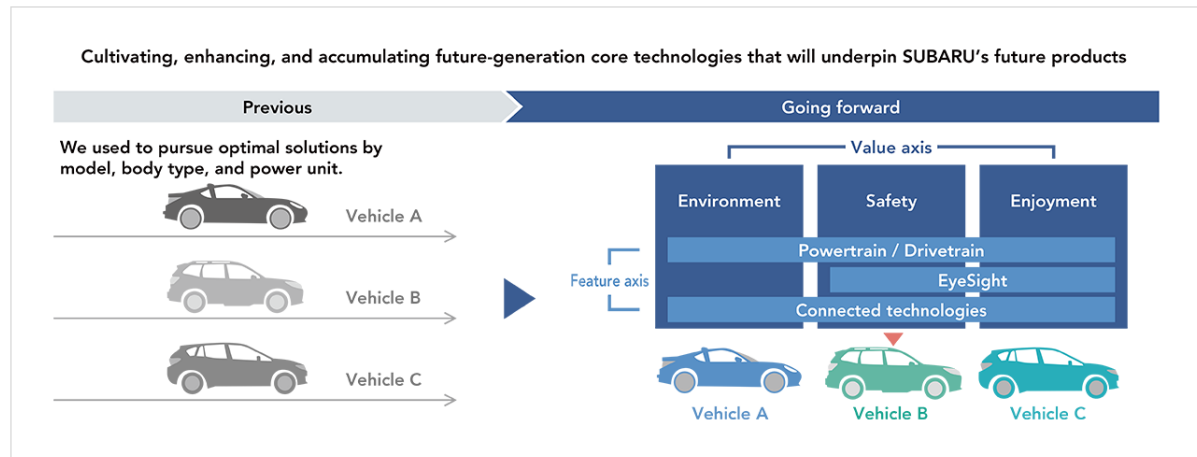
Cultivating, enhancing, and accumulating future-generation core technologies that will underpin SUBARU's future products

Previous

Going forward

We used to pursue optimal solutions by model, body type, and power unit.

Vehicle A

Vehicle B

Vehicle C

Value axis

Environment

Safety

Enjoyment

Feature axis

Powertrain / Drivetrain

EyeSight

Connected technologies

Vehicle A

Vehicle B

Vehicle C